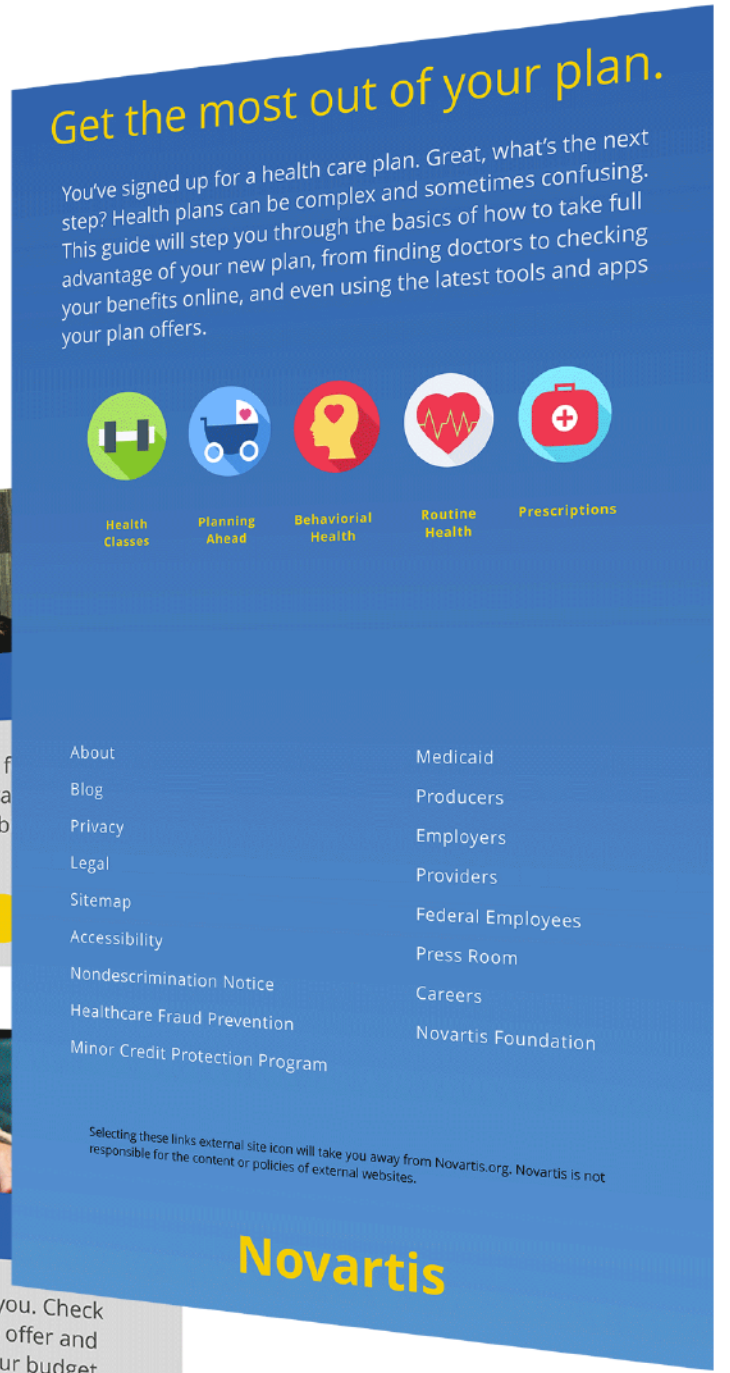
Get the most out of your plan.

You've signed up for a health care plan. Great, what's the next step? Health plans can be complex and sometimes confusing. This guide will step you through the basics of how to take full advantage of your new plan, from finding doctors to checking your benefits online, and even using the latest tools and apps your plan offers.

Health Classes

Planning Ahead

Behaviorial Health

Routine Health

Prescriptions

About
Blog
Privacy
Legal
Sitemap
Accessibility
Nondescrimination Notice
Healthcare Fraud Prevention
Minor Credit Protection Program

Medicaid
Producers
Employers
Providers
Federal Employees
Press Room
Careers
Novartis Foundation

Selecting these links external site icon will take you away from Novartis.org. Novartis is not responsible for the content or policies of external websites.

Novartis

f
a
b

you. Check
offer and
ur budget